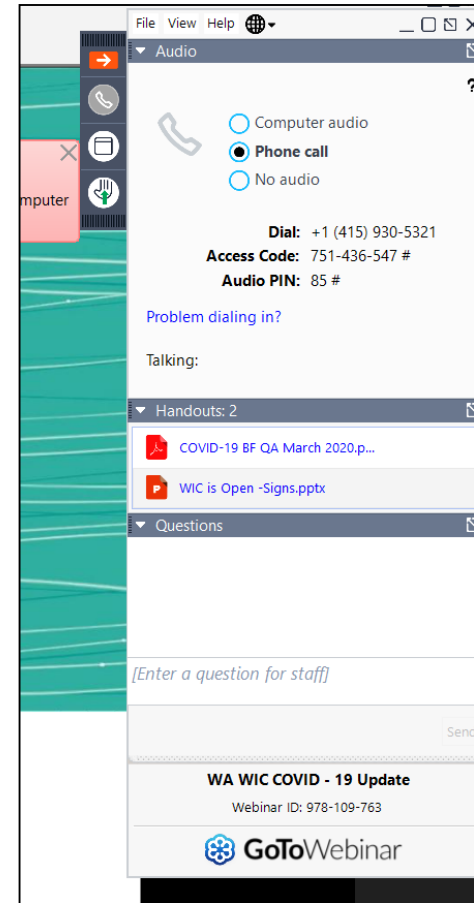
mputer

File View Help

Audio

?

Computer audio
Phone call
No audio

Dial: +1 (415) 930-5321
Access Code: 751-436-547 #
Audio PIN: 85 #

Problem dialing in?

Talking:

Handouts: 2

COVID-19 BF QA March 2020.p...

WIC is Open -Signs.pptx

Questions

[Enter a question for staff]

Send

WA WIC COVID - 19 Update
Webinar ID: 978-109-763

GoToWebinar